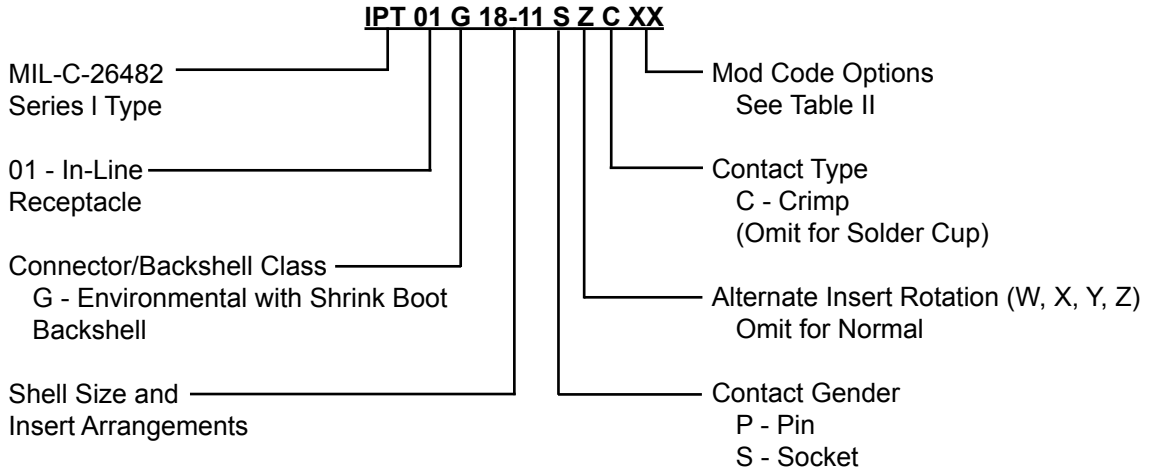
IPT 01 G 18-11 S Z C XX

MIL-C-26482
Series I Type

01 - In-Line
Receptacle

Connector/Backshell Class
G - Environmental with Shrink Boot Backshell

Shell Size and
Insert Arrangements

Mod Code Options
See Table II

Contact Type
C - Crimp
(Omit for Solder Cup)

Alternate Insert Rotation (W, X, Y, Z)
Omit for Normal

Contact Gender
P - Pin
S - Socket